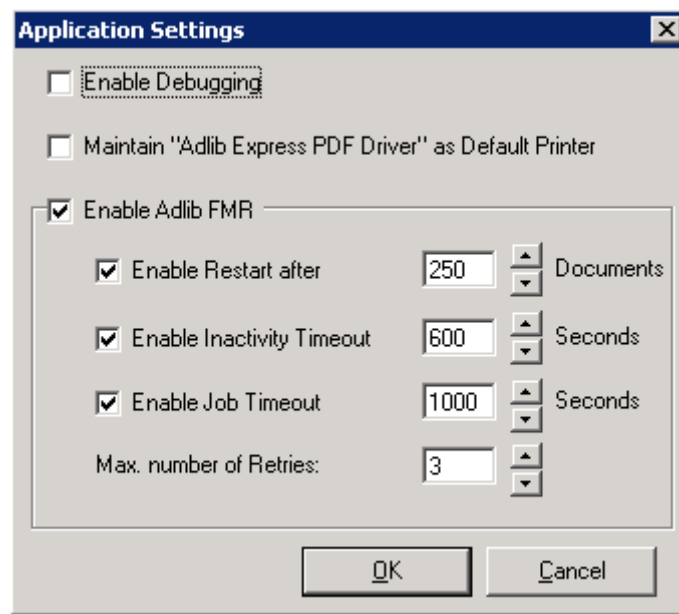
Application Settings

Enable Debugging

Maintain "Adlib Express PDF Driver" as Default Printer

Enable Adlib FMR

Enable Restart after 250 Documents

Enable Inactivity Timeout 600 Seconds

Enable Job Timeout 1000 Seconds

Max. number of Retries: 3

OK

Cancel